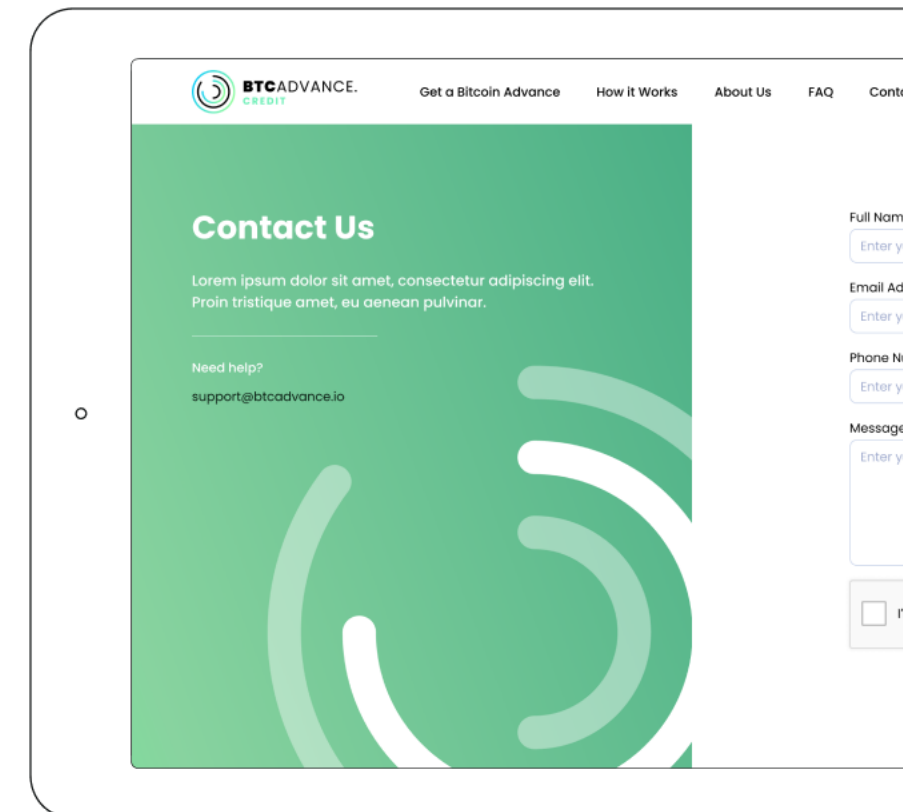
BTCADVANCE.
CREDIT

Get a Bitcoin Advance How it Works About Us FAQ Conta

Contact Us

Lorem ipsum dolor sit amet, consectetur adipiscing elit. Proin tristique amet, eu aenean pulvinar.

Need help?

support@btcadvance.io

Full Nam
Enter y

Email Ad
Enter y

Phone N
Enter y

Message
Enter y

I'